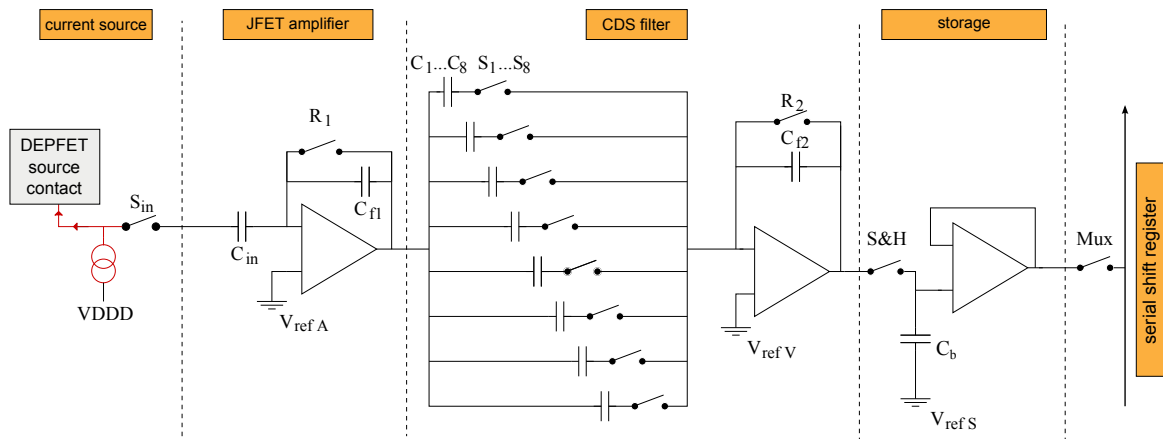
current source

JFET amplifier

CDS filter

storage

DEPFET source contact

$S_{in}$

VDDD

$C_{in}$

$R_1$

$C_{f1}$

$V_{ref\ A}$

$C_1 \ldots C_8$ $S_1 \ldots S_8$

$R_2$

$C_{f2}$

$V_{ref\ V}$

S&H

$C_b$

$V_{ref\ S}$

Mux

serial shift register